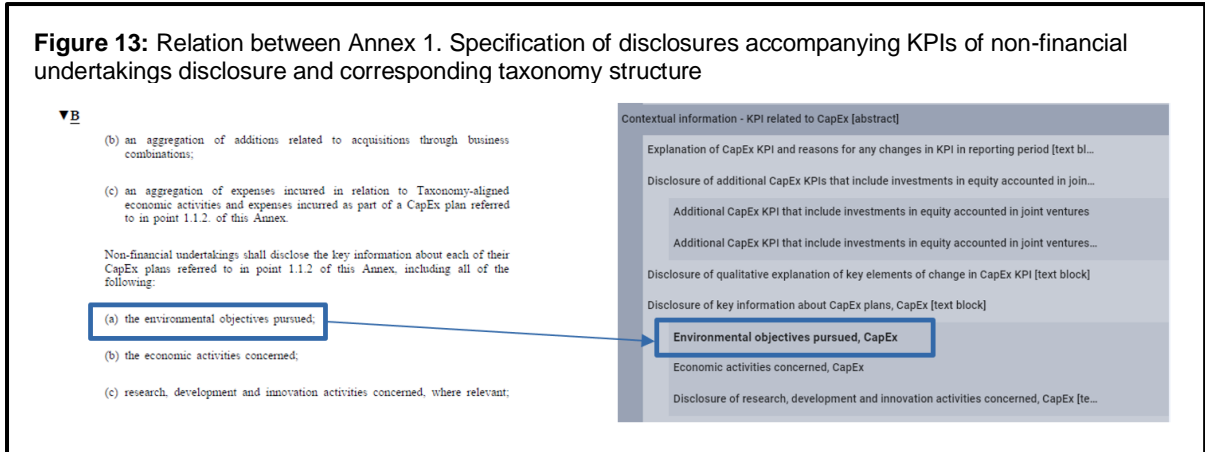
**Figure 13:** Relation between Annex 1. Specification of disclosures accompanying KPIs of non-financial undertakings disclosure and corresponding taxonomy structure

▼B

(b) an aggregation of additions related to acquisitions through business combinations;

(c) an aggregation of expenses incurred in relation to Taxonomy-aligned economic activities and expenses incurred as part of a CapEx plan referred to in point 1.1.2. of this Annex.

Non-financial undertakings shall disclose the key information about each of their CapEx plans referred to in point 1.1.2 of this Annex, including all of the following:

(a) the environmental objectives pursued;

(b) the economic activities concerned;

(c) research, development and innovation activities concerned, where relevant;

Contextual information - KPI related to CapEx [abstract]

Explanation of CapEx KPI and reasons for any changes in KPI in reporting period [text bl...

Disclosure of additional CapEx KPIs that include investments in equity accounted in join...

Additional CapEx KPI that include investments in equity accounted in joint ventures

Additional CapEx KPI that include investments in equity accounted in joint ventures...

Disclosure of qualitative explanation of key elements of change in CapEx KPI [text block]

Disclosure of key information about CapEx plans, CapEx [text block]

Environmental objectives pursued, CapEx

Economic activities concerned, CapEx

Disclosure of research, development and innovation activities concerned, CapEx [te...